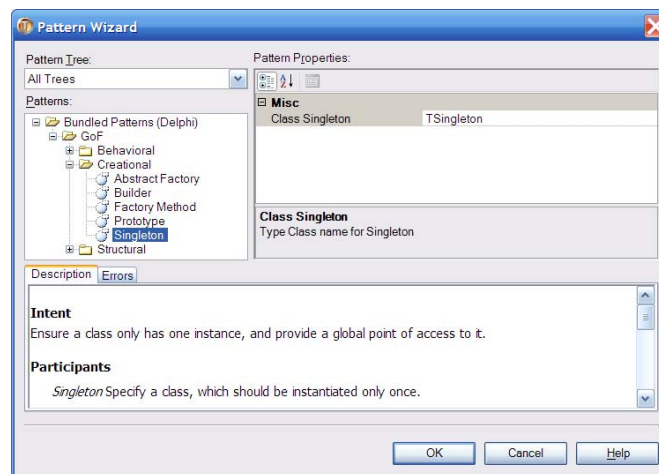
Pattern Wizard

Pattern Tree:
All Trees

Patterns:
Bundled Patterns (Delphi)
GoF
Behavioral
Creational
Abstract Factory
Builder
Factory Method
Prototype
Singleton
Structural

Pattern Properties:

Misc
Class Singleton | TSingleton

Class Singleton
Type Class name for Singleton

Description | Errors

Intent
Ensure a class only has one instance, and provide a global point of access to it.

Participants
Singleton Specify a class, which should be instantiated only once.

OK | Cancel | Help